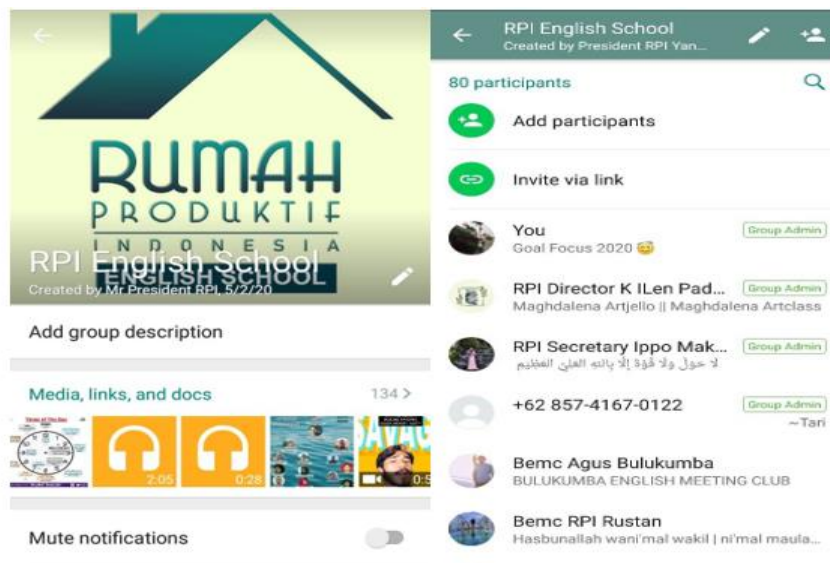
RUMAH
PRODUKTIF
INDONESIA
RPI English School
ENGLISH SCHOOL
Created by Mr President RPI, 5/2/20

Add group description

Media, links, and docs 134 >

2:05 0:28 0:5

Mute notifications

RPI English School
Created by President RPI Yan...

80 participants

Add participants

Invite via link

You
Goal Focus 2020 😇
Group Admin

RPI Director K ILen Pad...
Maghdalena Artjello || Maghdalena Artclass
Group Admin

RPI Secretary Ippo Mak...
لا حول ولا قوة إلا بالله العلي العظيم
Group Admin

+62 857-4167-0122
Group Admin
~Tari

Bemc Agus Bulukumba
BULUKUMBA ENGLISH MEETING CLUB

Bemc RPI Rustan
Hasbunallah wani'mal wakil | ni'mal maula...